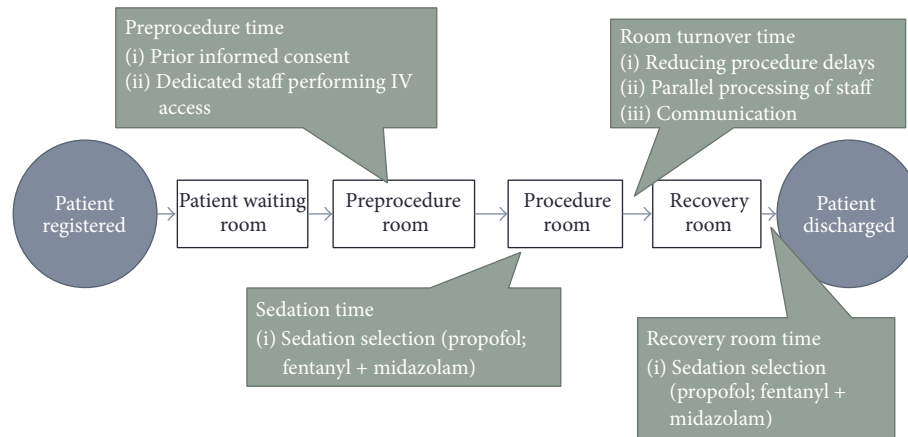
Preprocedure time
(i) Prior informed consent
(ii) Dedicated staff performing IV access

Room turnover time
(i) Reducing procedure delays
(ii) Parallel processing of staff
(iii) Communication

Patient registered

Patient waiting room

Preprocedure room

Procedure room

Recovery room

Patient discharged

Sedation time
(i) Sedation selection (propofol; fentanyl + midazolam)

Recovery room time
(i) Sedation selection (propofol; fentanyl + midazolam)